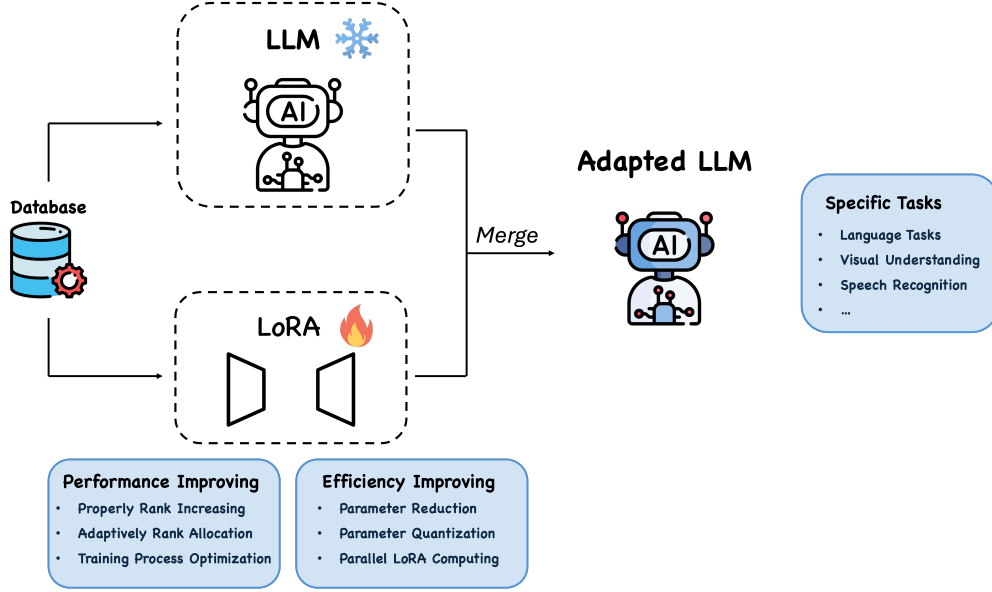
LLM

AI

Database

Merge

Adapted LLM

AI

Specific Tasks
- Language Tasks
- Visual Understanding
- Speech Recognition
- ...

LoRA

Performance Improving
- Properly Rank Increasing
- Adaptively Rank Allocation
- Training Process Optimization

Efficiency Improving
- Parameter Reduction
- Parameter Quantization
- Parallel LoRA Computing